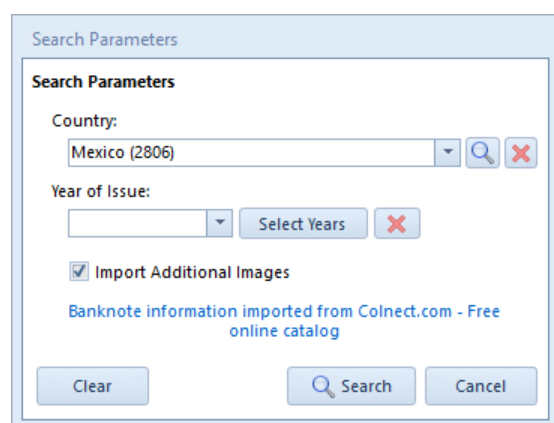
Search Parameters

Search Parameters

Country:

Mexico (2806)

Year of Issue:

Select Years

Import Additional Images

Banknote information imported from Colnect.com - Free online catalog

Clear

Search

Cancel